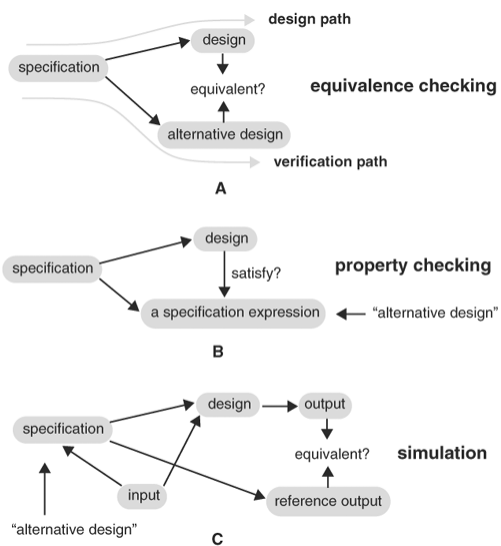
design path

specification

design

equivalent?

equivalence checking

alternative design

verification path

A

specification

design

satisfy?

property checking

a specification expression

"alternative design"

B

specification

design

output

equivalent?

simulation

input

reference output

"alternative design"

C